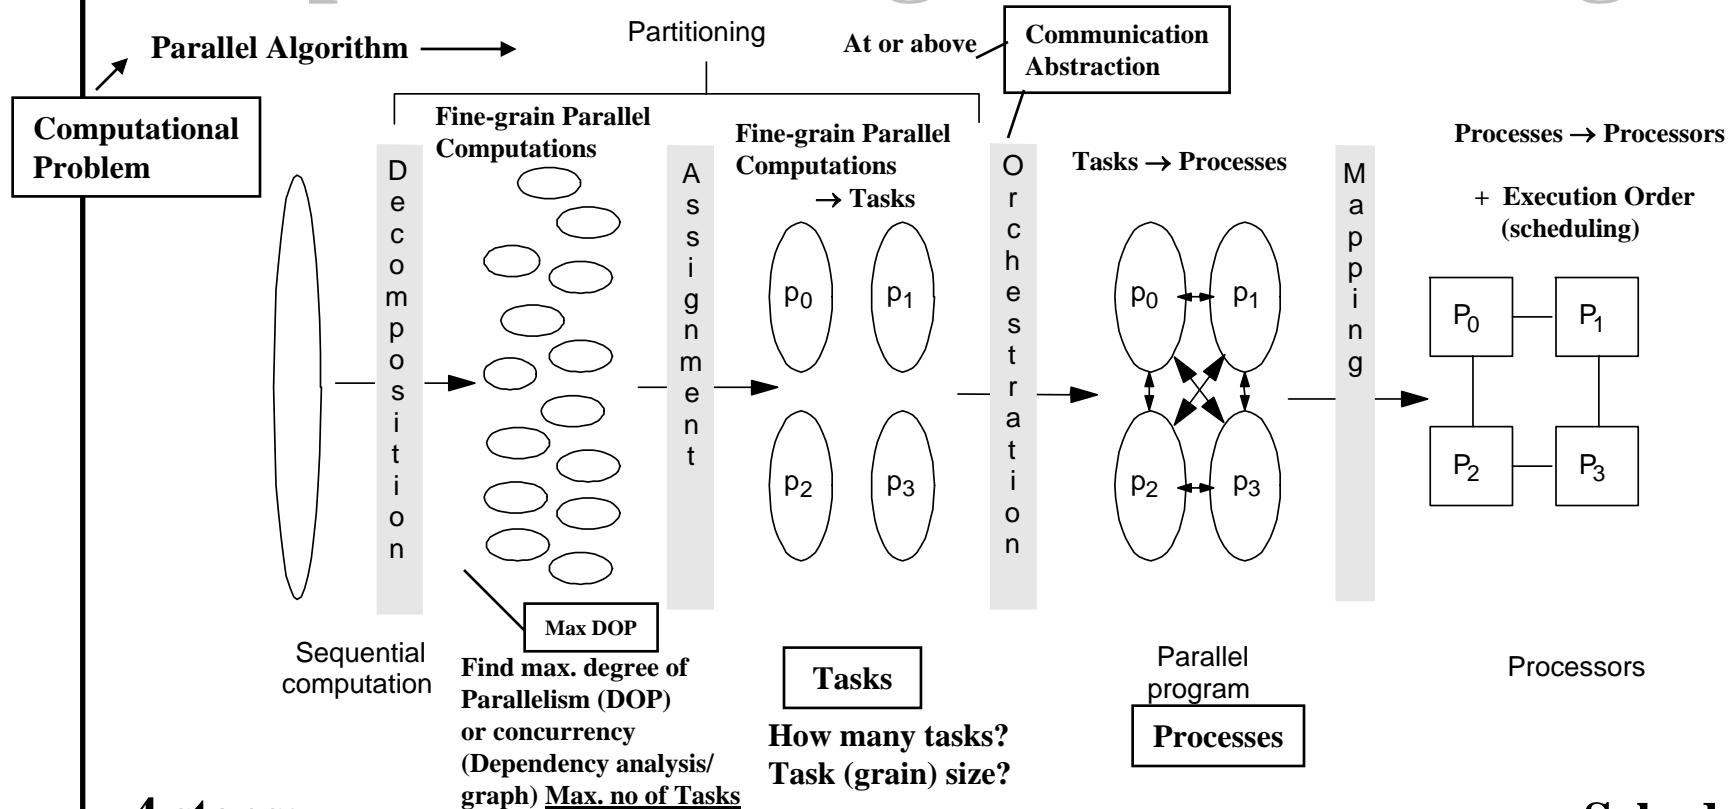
Parallel Algorithm →

Partitioning

At or above

Communication Abstraction

Computational Problem

Fine-grain Parallel Computations

Fine-grain Parallel Computations → Tasks

Tasks → Processes

Processes → Processors

+ Execution Order (scheduling)

Decomposition

Assignment

Orchestration

Mapping

$p_0$ $p_1$ $p_2$ $p_3$

$p_0$ $p_1$ $p_2$ $p_3$

$P_0$ $P_1$ $P_2$ $P_3$

Max DOP

Sequential computation

Find max. degree of Parallelism (DOP) or concurrency (Dependency analysis/ graph) Max. no of Tasks

Tasks

How many tasks? Task (grain) size?

Parallel program

Processes

Processors

4 steps:

Sched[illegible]